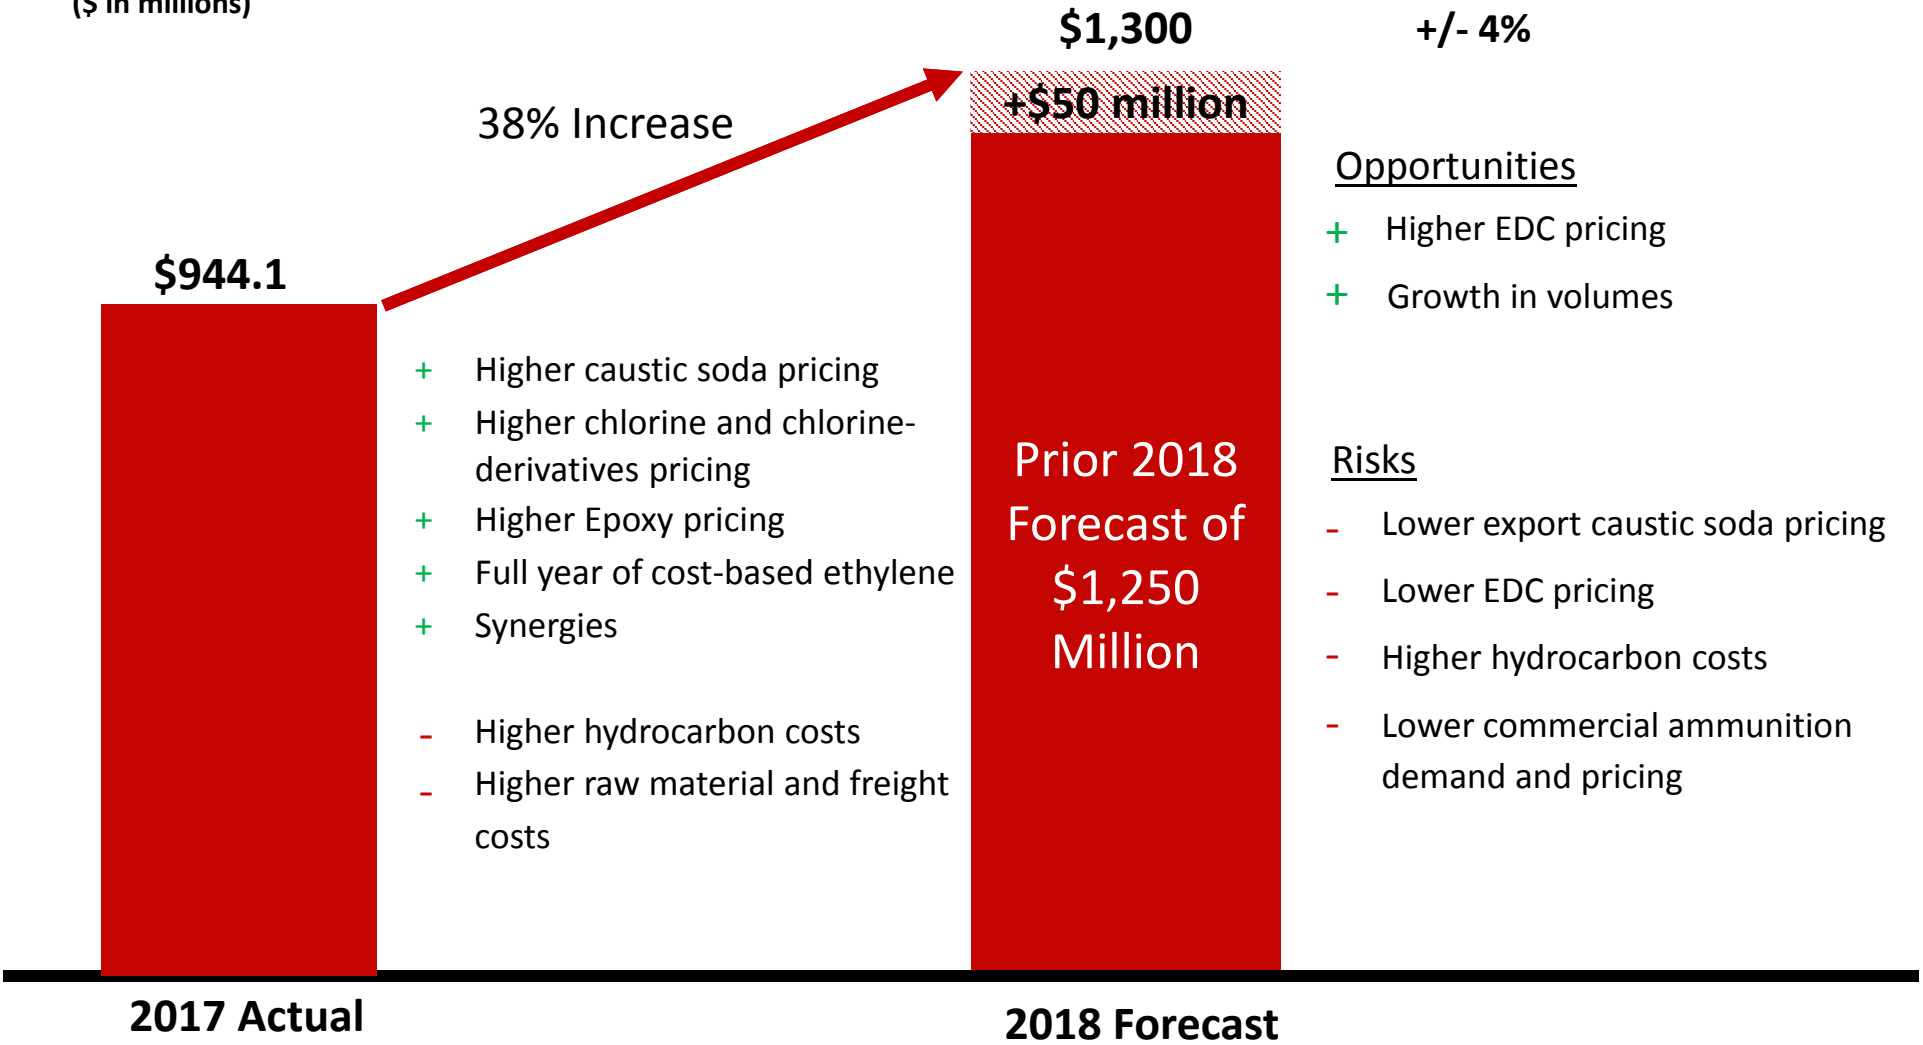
($ in millions)

$1,300

+/- 4%

38% Increase

+$50 million

$944.1

Opportunities

+ Higher EDC pricing

+ Growth in volumes

+ Higher caustic soda pricing

+ Higher chlorine and chlorine-derivatives pricing

+ Higher Epoxy pricing

+ Full year of cost-based ethylene

+ Synergies

- Higher hydrocarbon costs

- Higher raw material and freight costs

Prior 2018 Forecast of $1,250 Million

Risks

- Lower export caustic soda pricing

- Lower EDC pricing

- Higher hydrocarbon costs

- Lower commercial ammunition demand and pricing

2017 Actual

2018 Forecast